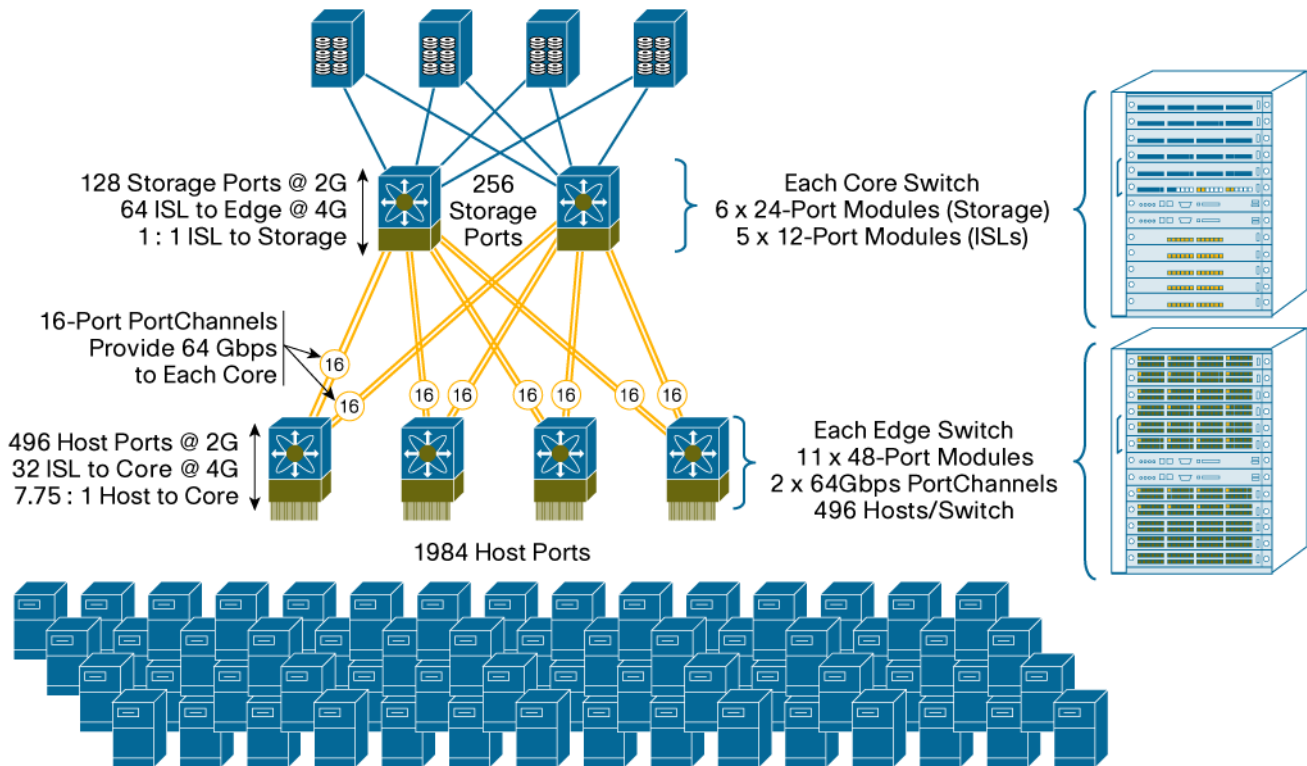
128 Storage Ports @ 2G
64 ISL to Edge @ 4G
1 : 1 ISL to Storage

256 Storage Ports

Each Core Switch
6 x 24-Port Modules (Storage)
5 x 12-Port Modules (ISLs)

16-Port PortChannels
Provide 64 Gbps
to Each Core

16
16
16
16
16
16
16
16

496 Host Ports @ 2G
32 ISL to Core @ 4G
7.75 : 1 Host to Core

Each Edge Switch
11 x 48-Port Modules
2 x 64Gbps PortChannels
496 Hosts/Switch

1984 Host Ports